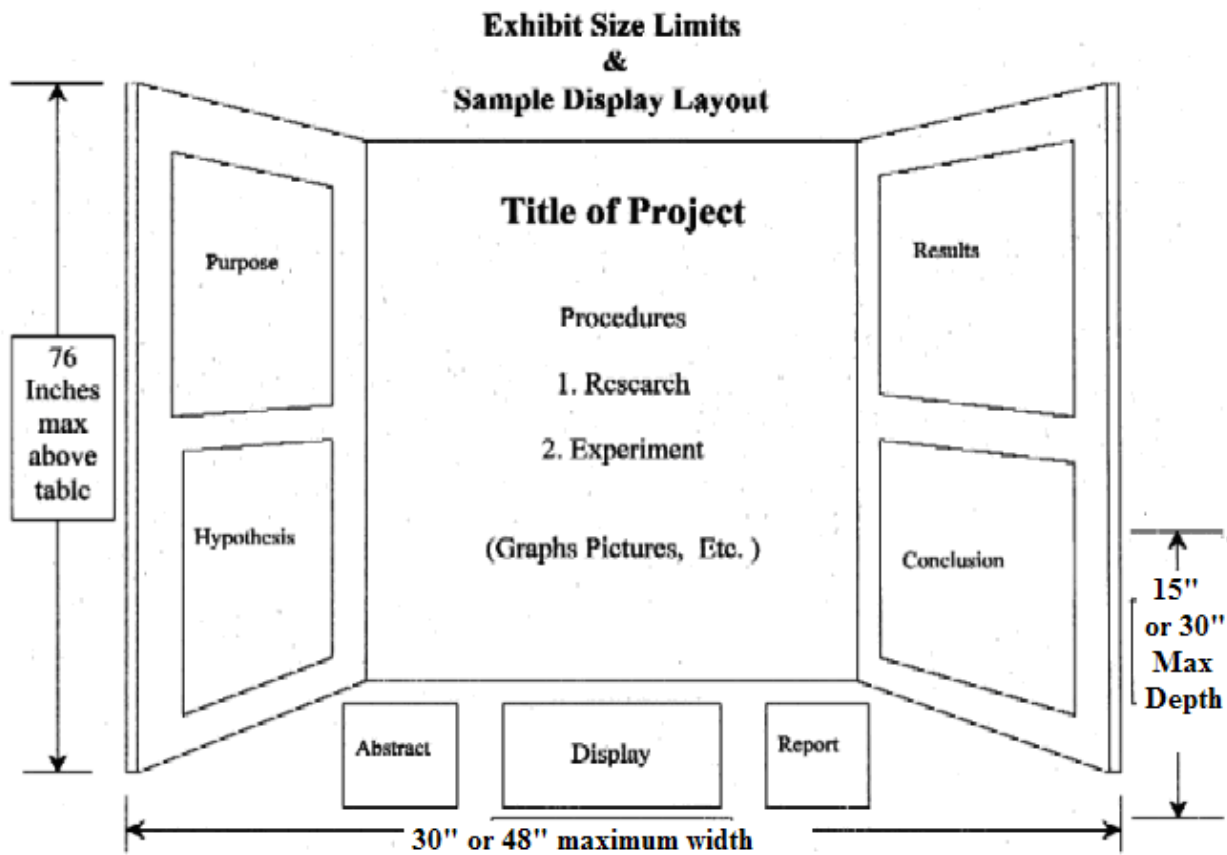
Exhibit Size Limits
&
Sample Display Layout

76
Inches
max
above
table

Purpose

Hypothesis

Title of Project

Procedures

1. Research

2. Experiment

(Graphs Pictures, Etc. )

Results

Conclusion

15"
or 30"
Max
Depth

Abstract

Display

Report

30" or 48" maximum width